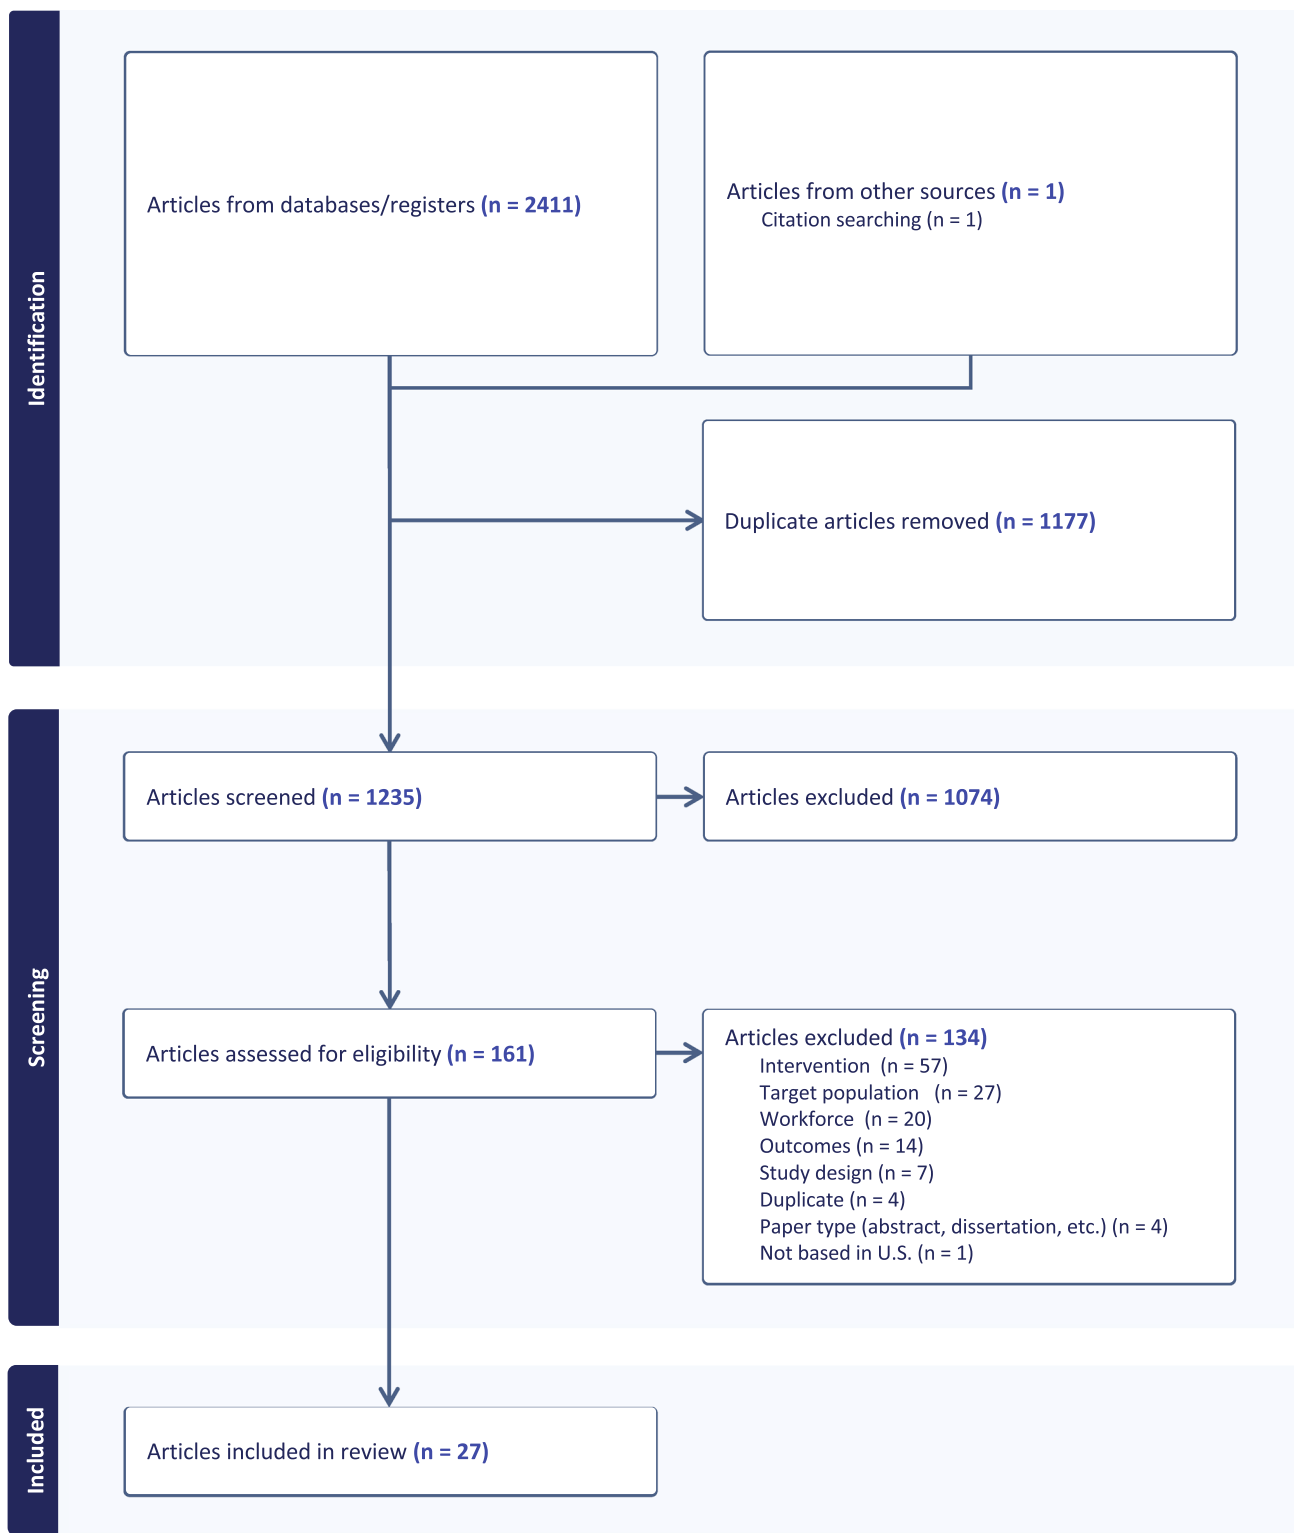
Identification

Articles from databases/registers (n = 2411)

Articles from other sources (n = 1)
Citation searching (n = 1)

Duplicate articles removed (n = 1177)

Screening

Articles screened (n = 1235)

Articles excluded (n = 1074)

Articles assessed for eligibility (n = 161)

Articles excluded (n = 134)
Intervention (n = 57)
Target population (n = 27)
Workforce (n = 20)
Outcomes (n = 14)
Study design (n = 7)
Duplicate (n = 4)
Paper type (abstract, dissertation, etc.) (n = 4)
Not based in U.S. (n = 1)

Included

Articles included in review (n = 27)